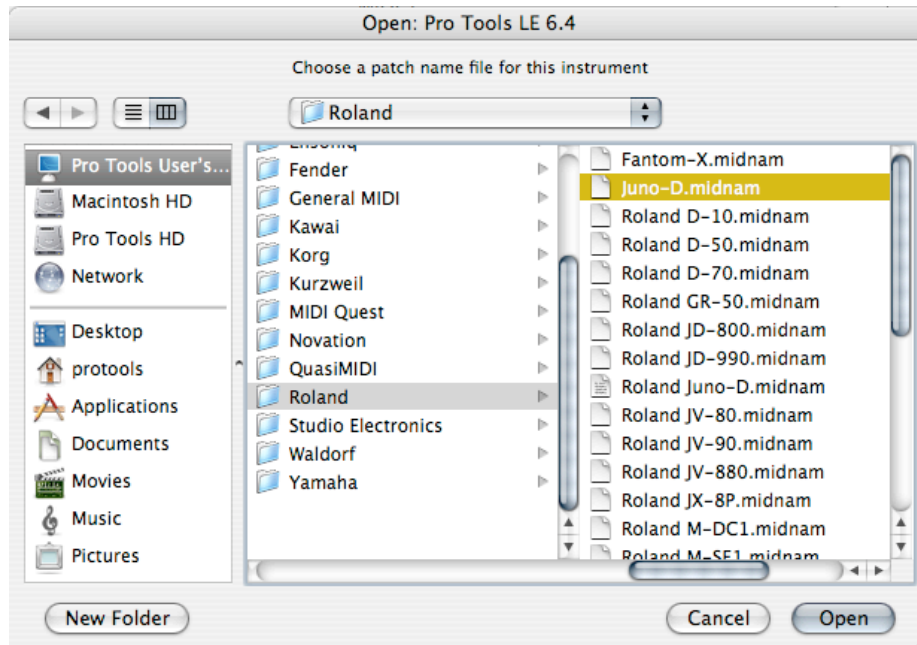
Open: Pro Tools LE 6.4

Choose a patch name file for this instrument

Roland

Pro Tools User's...
Macintosh HD
Pro Tools HD
Network
Desktop
protools
Applications
Documents
Movies
Music
Pictures

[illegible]
Fender
General MIDI
Kawai
Korg
Kurzweil
MIDI Quest
Novation
QuasiMIDI
Roland
Studio Electronics
Waldorf
Yamaha

Fantom-X.midnam
Juno-D.midnam
Roland D-10.midnam
Roland D-50.midnam
Roland D-70.midnam
Roland GR-50.midnam
Roland JD-800.midnam
Roland JD-990.midnam
Roland Juno-D.midnam
Roland JV-80.midnam
Roland JV-90.midnam
Roland JV-880.midnam
Roland JX-8P.midnam
Roland M-DC1.midnam
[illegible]

New Folder
Cancel
Open